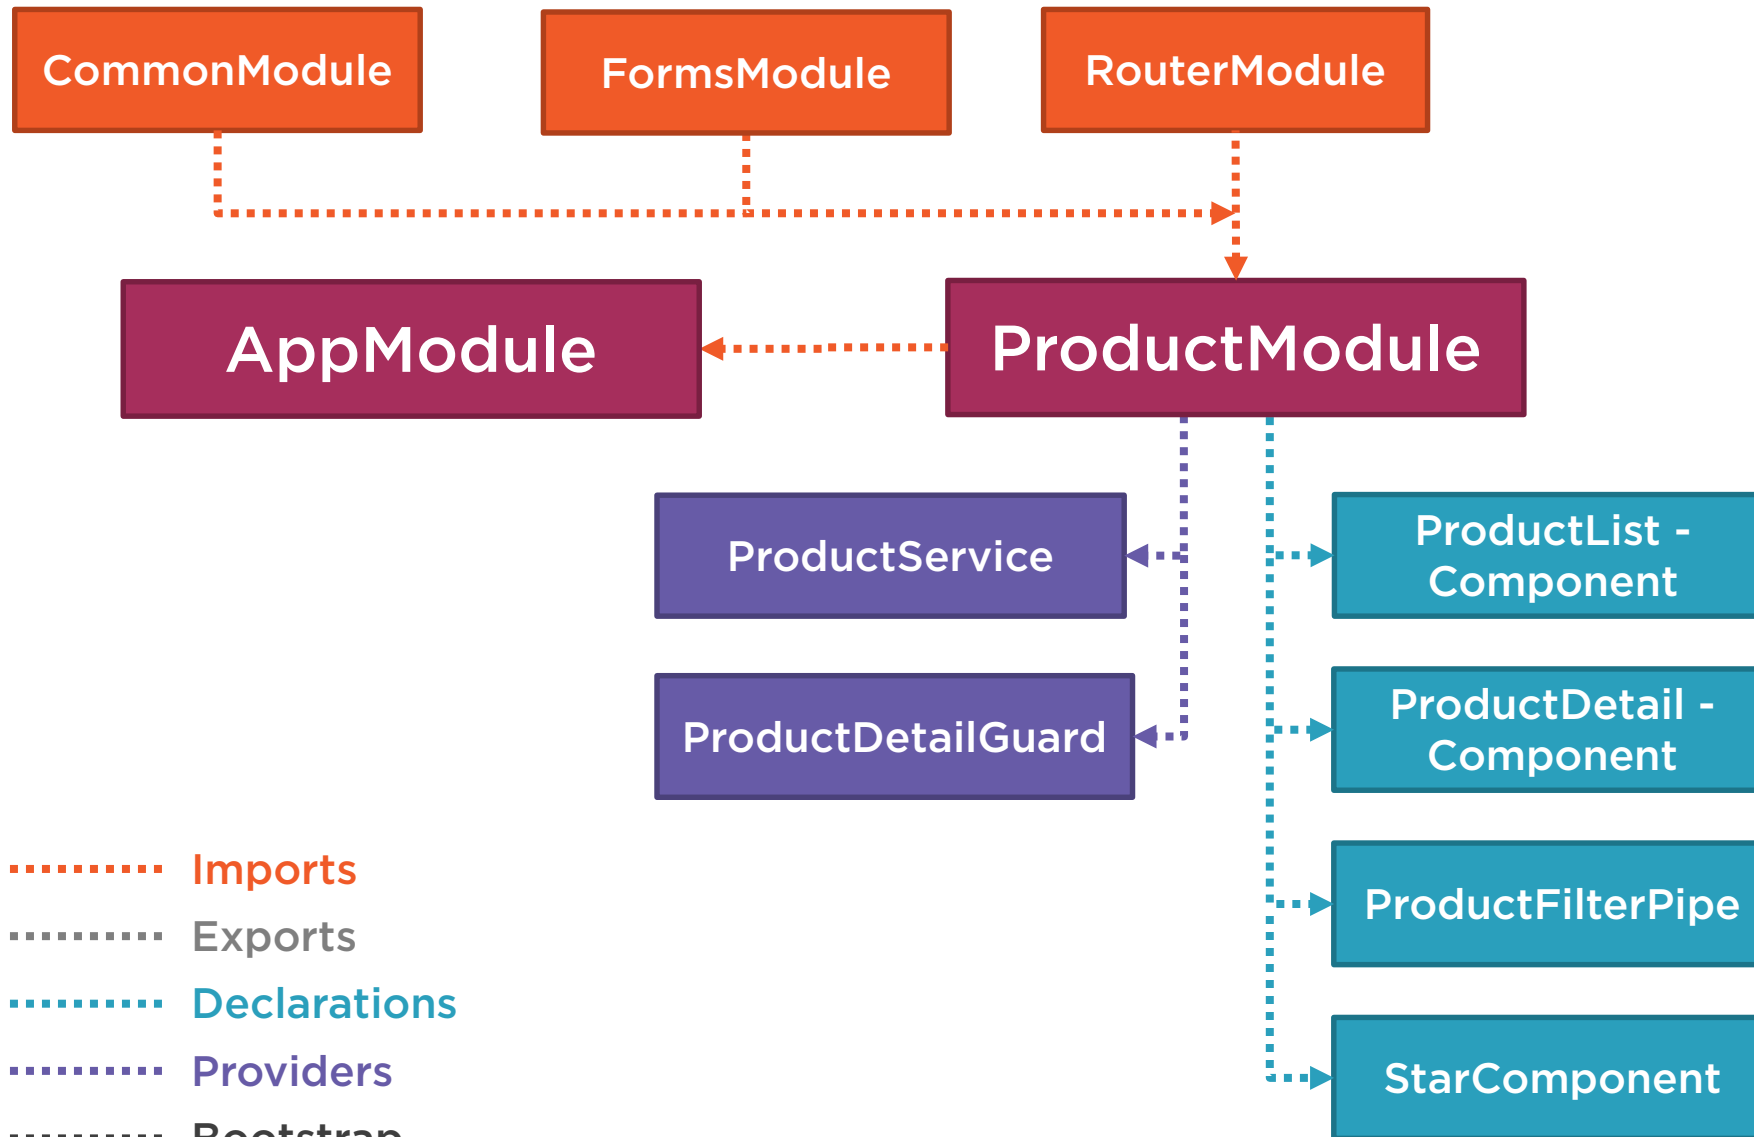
CommonModule
FormsModule
RouterModule
AppModule
ProductModule
ProductService
ProductDetailGuard
ProductList - Component
ProductDetail - Component
ProductFilterPipe
StarComponent
Imports
Exports
Declarations
Providers
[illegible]